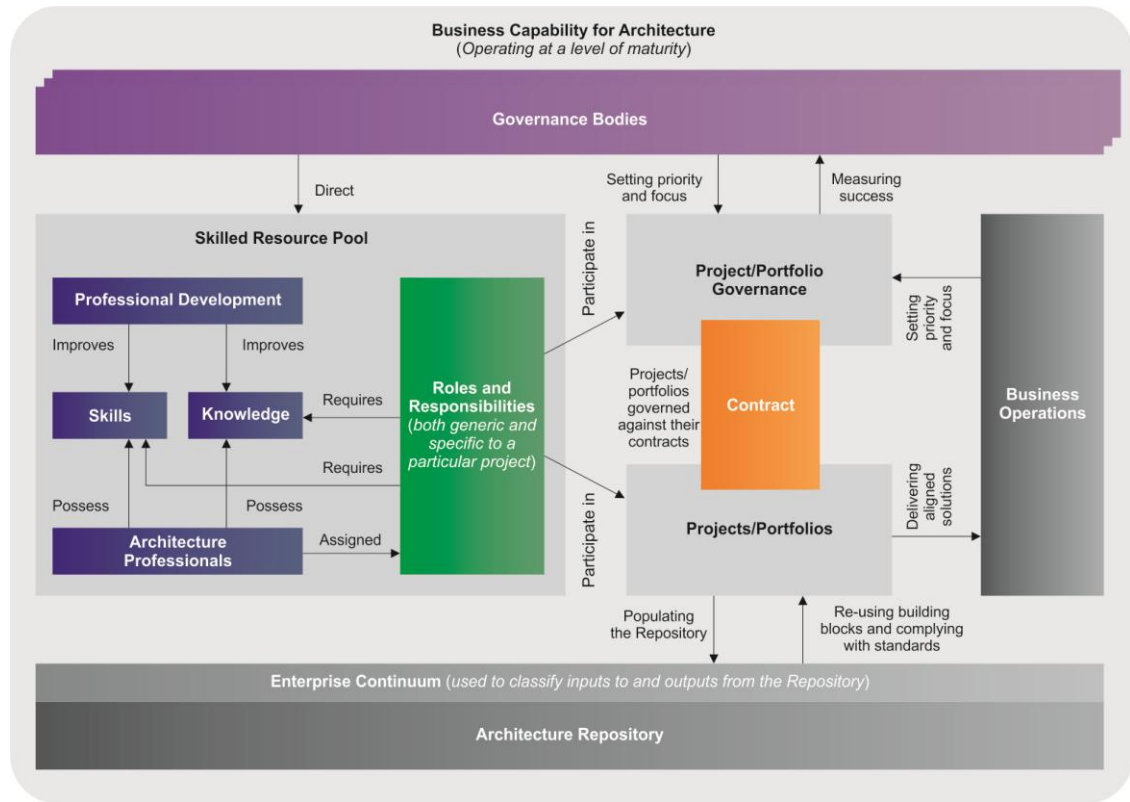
Business Capability for Architecture
(Operating at a level of maturity)

Governance Bodies

Direct

Setting priority and focus

Measuring success

Skilled Resource Pool

Professional Development

Improves

Improves

Skills

Knowledge

Requires

Requires

Possess

Possess

Architecture Professionals

Assigned

Roles and Responsibilities (both generic and specific to a particular project)

Participate in

Participate in

Project/Portfolio Governance

Projects/ portfolios governed against their contracts

Contract

Projects/Portfolios

Setting priority and focus

Delivering aligned solutions

Business Operations

Populating the Repository

Re-using building blocks and complying with standards

Enterprise Continuum (used to classify inputs to and outputs from the Repository)

Architecture Repository